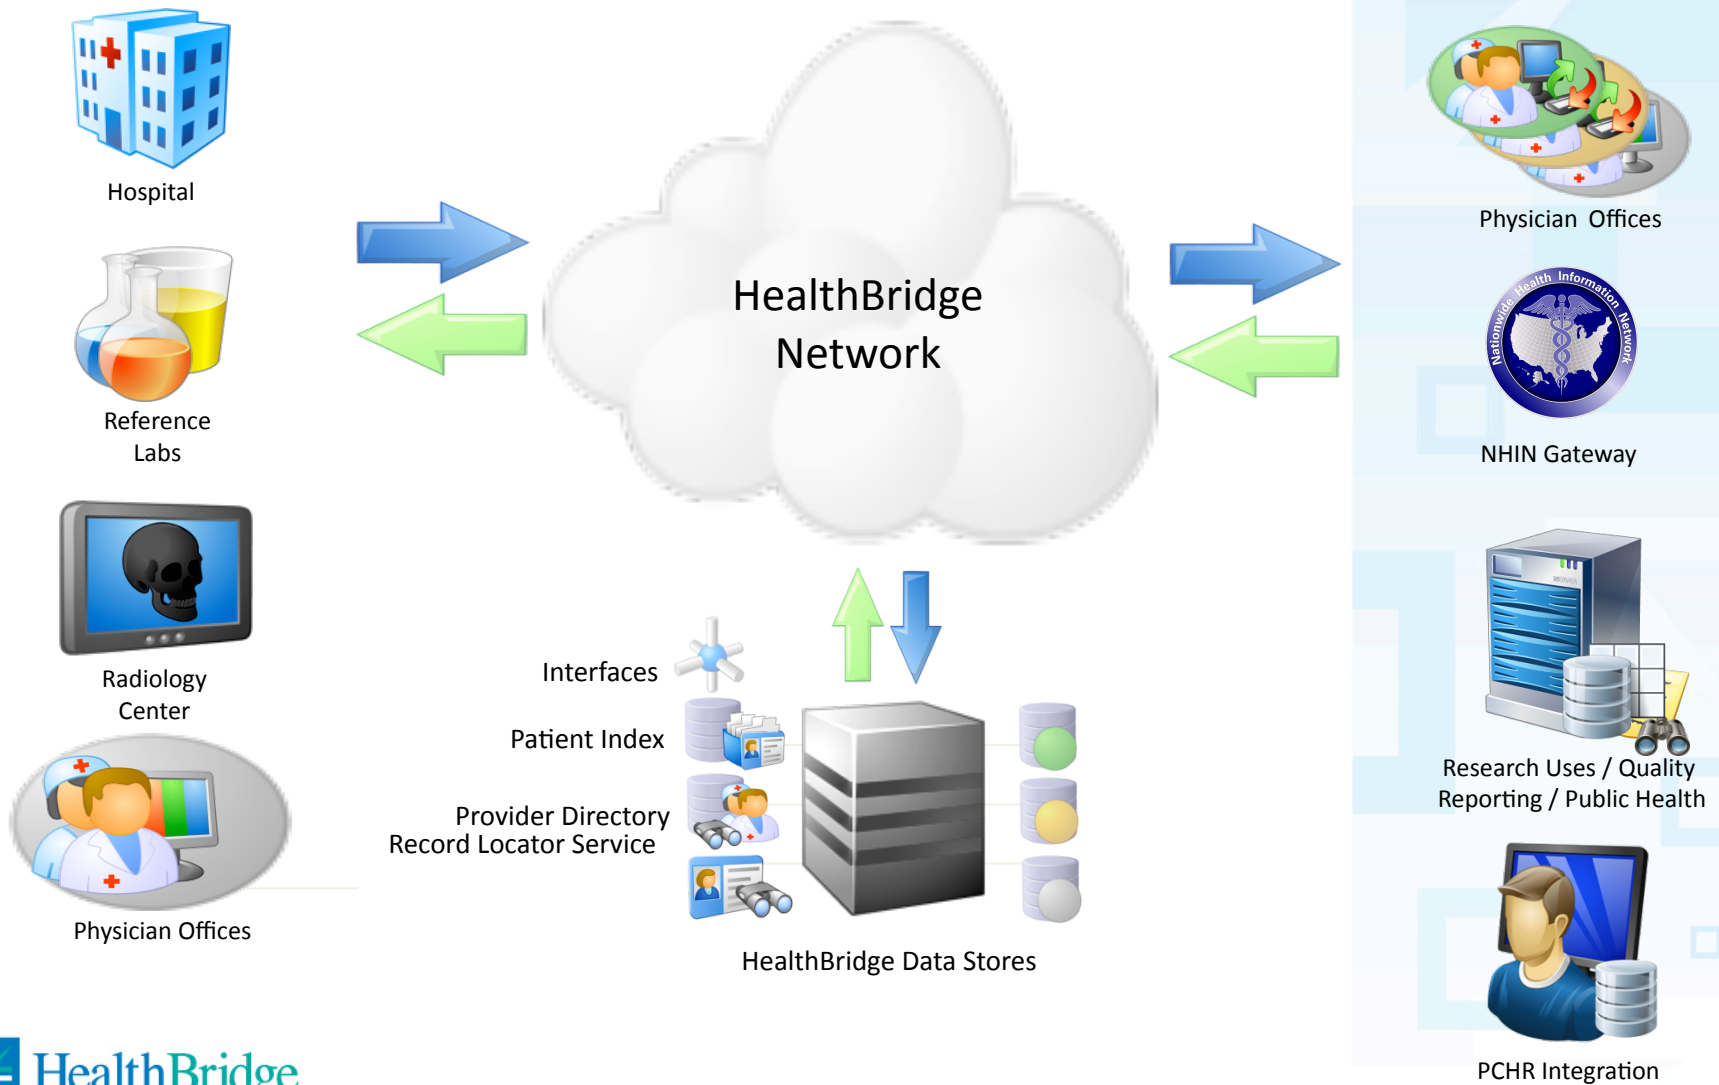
Hospital

Reference Labs

Radiology Center

Physician Offices

HealthBridge Network

Interfaces

Patient Index

Provider Directory
Record Locator Service

HealthBridge Data Stores

Physician Offices

Nationwide Health Information Network

NHIN Gateway

Research Uses / Quality Reporting / Public Health

PCHR Integration

HealthBridge